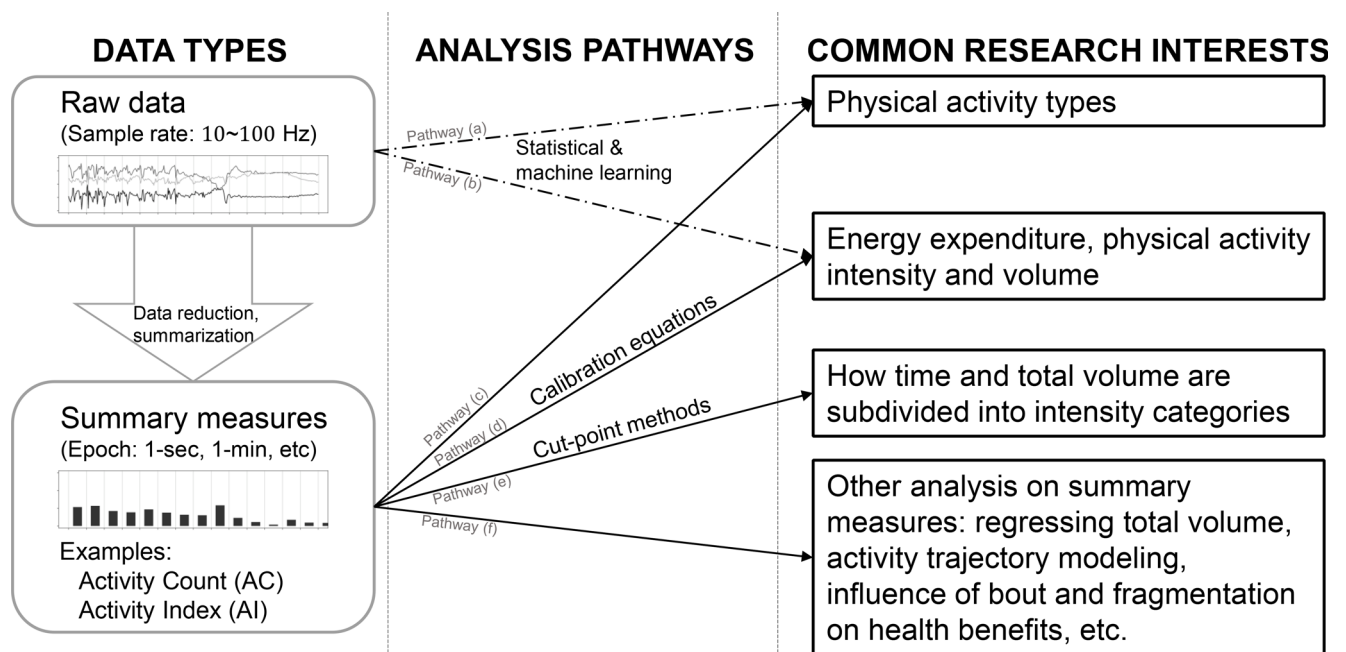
DATA TYPES

ANALYSIS PATHWAYS

COMMON RESEARCH INTERESTS

Raw data
(Sample rate: 10~100 Hz)

Data reduction, summarization

Summary measures
(Epoch: 1-sec, 1-min, etc)

Examples:
Activity Count (AC)
Activity Index (AI)

Pathway (a)
Pathway (b)
Statistical & machine learning

Pathway (c)
Pathway (d)
Calibration equations
Pathway (e)
Cut-point methods
Pathway (f)

Physical activity types

Energy expenditure, physical activity intensity and volume

How time and total volume are subdivided into intensity categories

Other analysis on summary measures: regressing total volume, activity trajectory modeling, influence of bout and fragmentation on health benefits, etc.